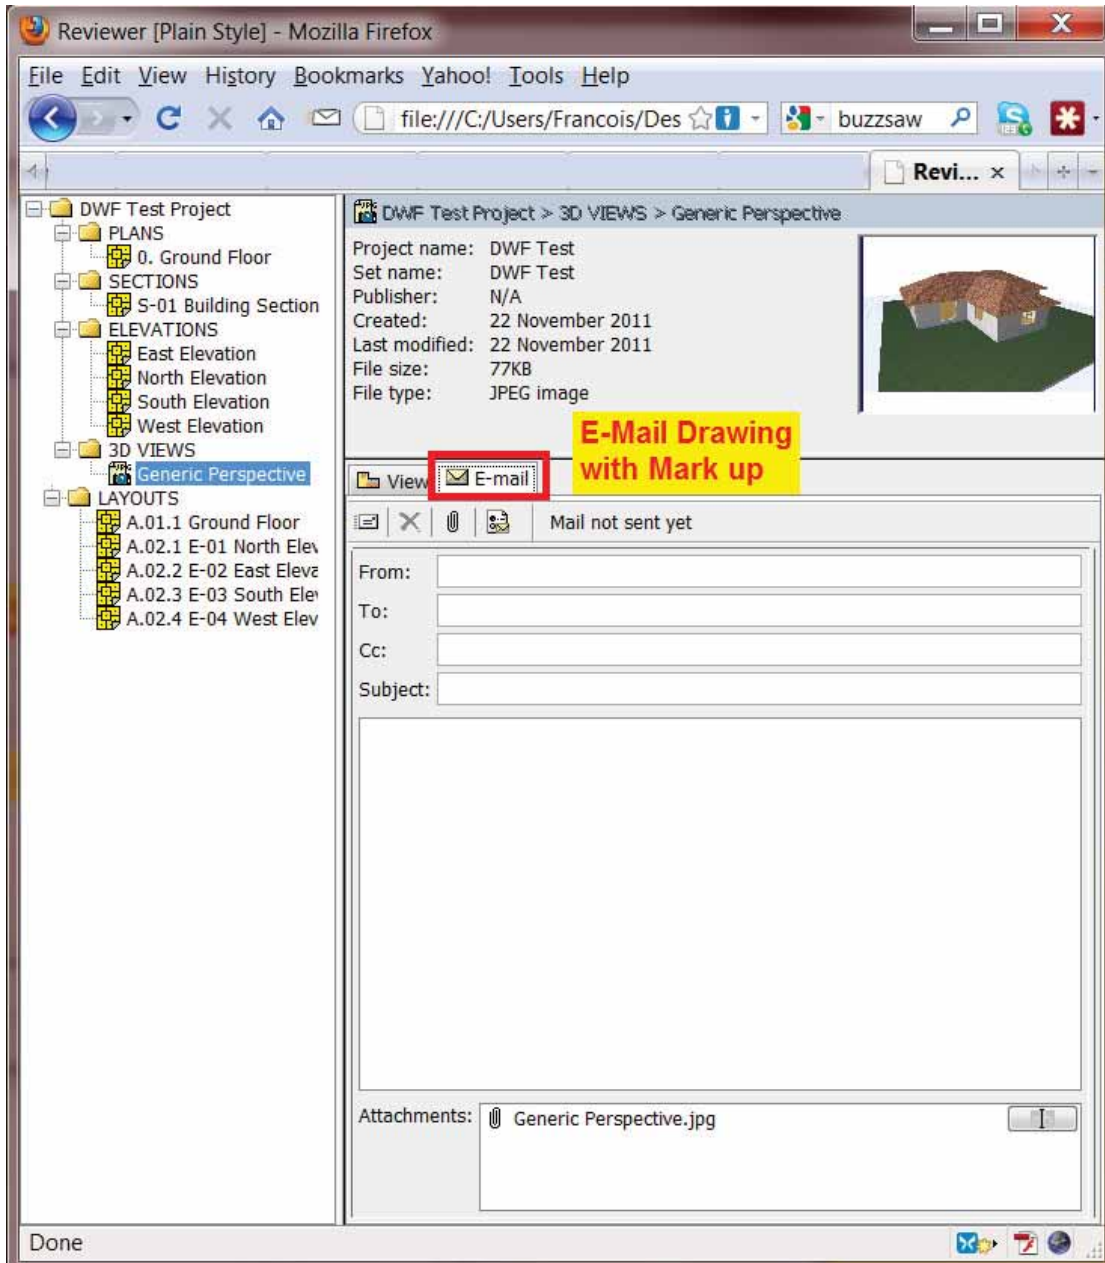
Reviewer [Plain Style] - Mozilla Firefox

File Edit View History Bookmarks Yahoo! Tools Help

file:///C:/Users/Francois/Des

buzzsaw

Revi... ×

DWF Test Project
PLANS
0. Ground Floor
SECTIONS
S-01 Building Section
ELEVATIONS
East Elevation
North Elevation
South Elevation
West Elevation
3D VIEWS
Generic Perspective
LAYOUTS
A.01.1 Ground Floor
A.02.1 E-01 North Elev
A.02.2 E-02 East Eleva
A.02.3 E-03 South Ele
A.02.4 E-04 West Elev

DWF Test Project > 3D VIEWS > Generic Perspective

Project name: DWF Test
Set name: DWF Test
Publisher: N/A
Created: 22 November 2011
Last modified: 22 November 2011
File size: 77KB
File type: JPEG image

E-Mail Drawing with Mark up

View E-mail

Mail not sent yet

From:
To:
Cc:
Subject:

Attachments: Generic Perspective.jpg

Done